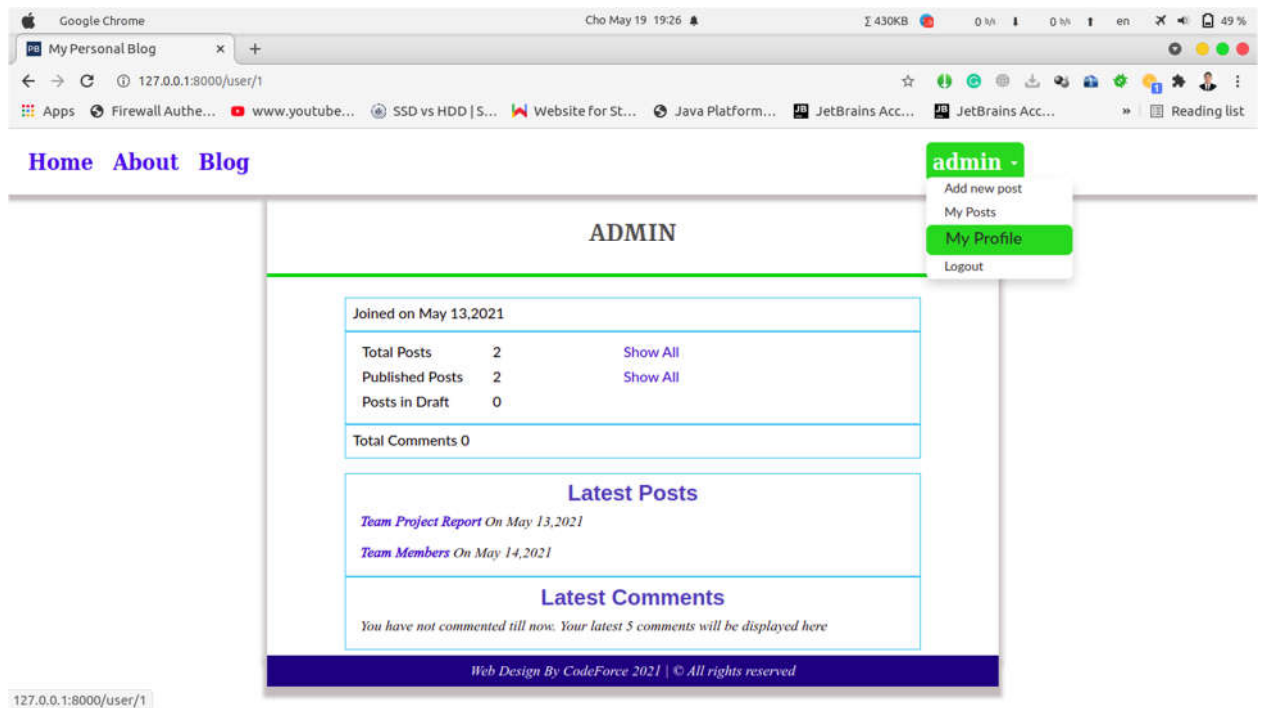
Google Chrome Cho May 19 19:26 Σ 430KB 0 b/s 0 b/s en 49 %

My Personal Blog ×  +

127.0.0.1:8000/user/1

Apps Firewall Authe... www.youtube... SSD vs HDD | S... Website for St... Java Platform... JetBrains Acc... JetBrains Acc... » Reading list

Home About Blog

admin

Add new post
My Posts
My Profile
Logout

ADMIN

Joined on May 13,2021

| | | |
|---|---|---|
| Total Posts | 2 | Show All |
| Published Posts | 2 | Show All |
| Posts in Draft | 0 | |

Total Comments 0

Latest Posts

Team Project Report On May 13,2021

Team Members On May 14,2021

Latest Comments

You have not commented till now. Your latest 5 comments will be displayed here

Web Design By CodeForce 2021 | © All rights reserved

127.0.0.1:8000/user/1